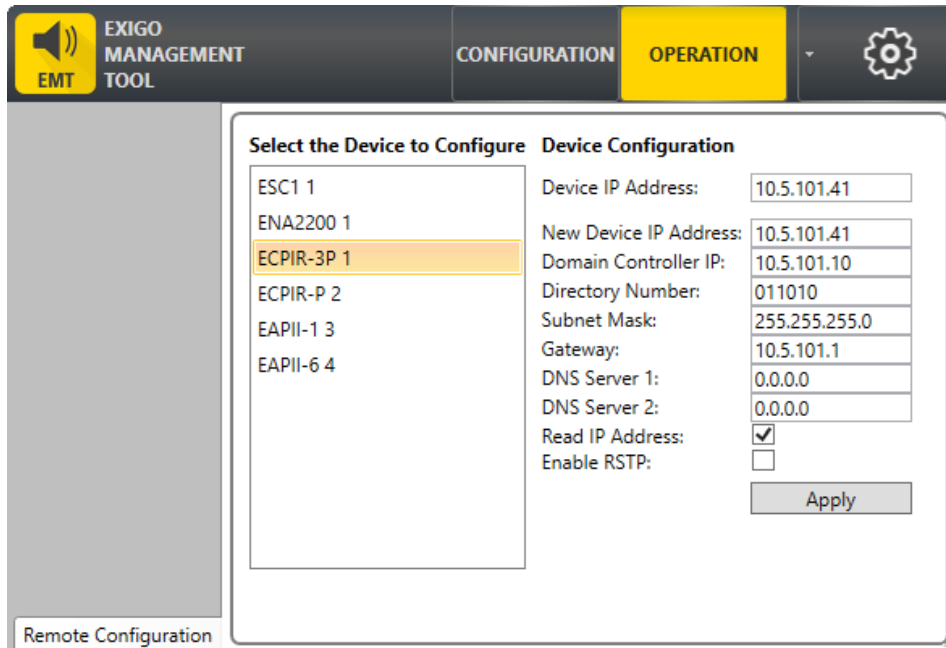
EMT
EXIGO MANAGEMENT TOOL

CONFIGURATION
OPERATION

Select the Device to Configure
ESC1 1
ENA2200 1
ECPIR-3P 1
ECPIR-P 2
EAPII-1 3
EAPII-6 4

Device Configuration

| | |
|---|---|
| Device IP Address: | 10.5.101.41 |
| New Device IP Address: | 10.5.101.41 |
| Domain Controller IP: | 10.5.101.10 |
| Directory Number: | 011010 |
| Subnet Mask: | 255.255.255.0 |
| Gateway: | 10.5.101.1 |
| DNS Server 1: | 0.0.0.0 |
| DNS Server 2: | 0.0.0.0 |
| Read IP Address: | ✓ |
| Enable RSTP: | |

Apply

Remote Configuration